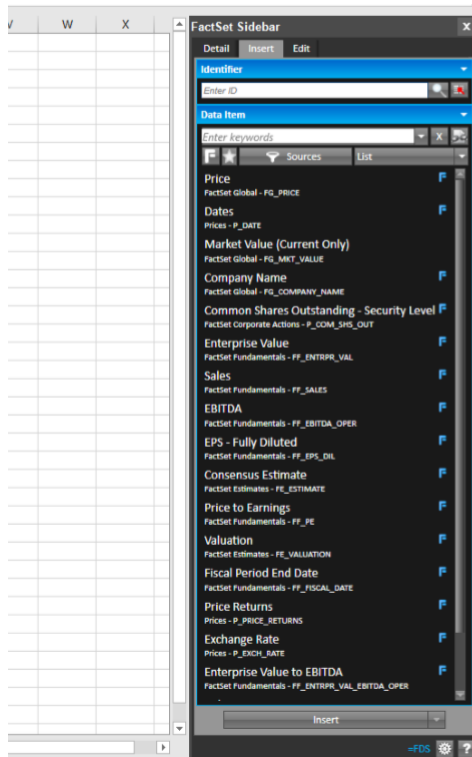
V W X

FactSet Sidebar

Detail Insert Edit

Identifier

Enter ID

Data Item

Enter keywords

Sources List

Price
FactSet Global - FG_PRICE

Dates
Prices - P_DATE

Market Value (Current Only)
FactSet Global - FG_MKT_VALUE

Company Name
FactSet Global - FG_COMPANY_NAME

Common Shares Outstanding - Security Level
FactSet Corporate Actions - P_COM_SHS_OUT

Enterprise Value
FactSet Fundamentals - FF_ENTRPR_VAL

Sales
FactSet Fundamentals - FF_SALES

EBITDA
FactSet Fundamentals - FF_EBITDA_OPER

EPS - Fully Diluted
FactSet Fundamentals - FF_EPS_DIL

Consensus Estimate
FactSet Estimates - FE_ESTIMATE

Price to Earnings
FactSet Fundamentals - FF_PE

Valuation
FactSet Estimates - FE_VALUATION

Fiscal Period End Date
FactSet Fundamentals - FF_FISCAL_DATE

Price Returns
Prices - P_PRICE_RETURNS

Exchange Rate
Prices - P_EXCH_RATE

Enterprise Value to EBITDA
FactSet Fundamentals - FF_ENTRPR_VAL_EBITDA_OPER

Insert

=FDS ?